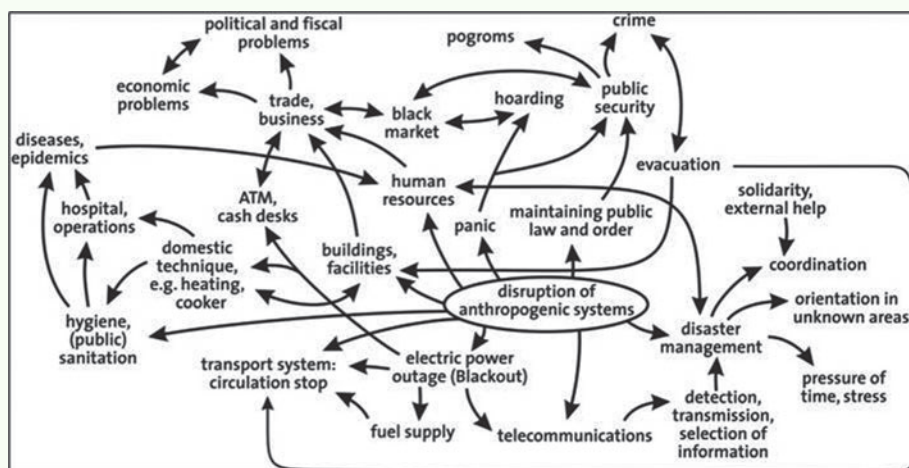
political and fiscal problems

crime

pogroms

economic problems

trade, business

black market

hoarding

public security

diseases, epidemics

evacuation

human resources

solidarity, external help

hospital, operations

ATM, cash desks

panic

maintaining public law and order

domestic technique, e.g. heating, cooker

buildings, facilities

coordination

disruption of anthropogenic systems

orientation in unknown areas

hygiene, (public) sanitation

disaster management

transport system: circulation stop

electric power outage (Blackout)

pressure of time, stress

fuel supply

telecommunications

detection, transmission, selection of information